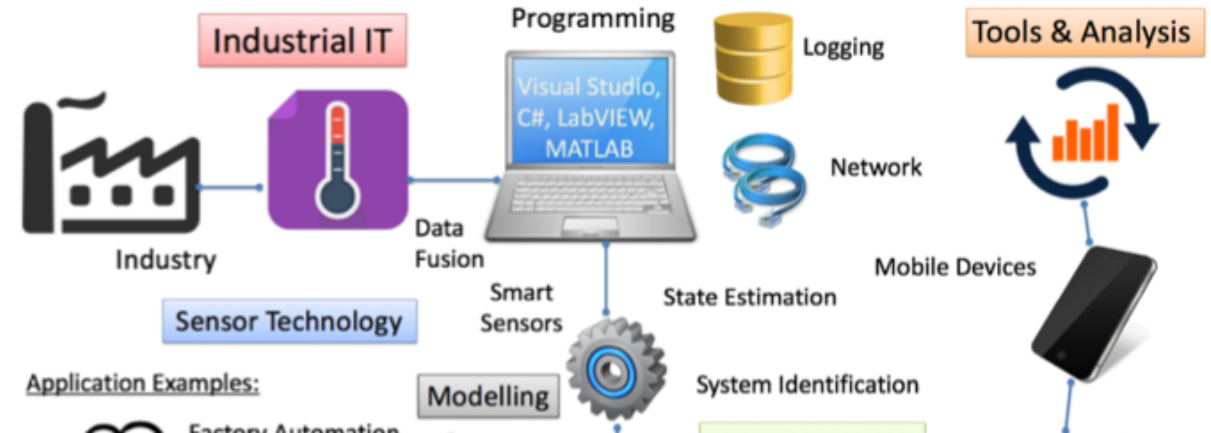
Industrial IT

Programming

Visual Studio, C#, LabVIEW, MATLAB

Logging

Tools & Analysis

Network

Industry

Data Fusion

Mobile Devices

Smart Sensors

State Estimation

Sensor Technology

Application Examples:

Modelling

System Identification

Factory Automation